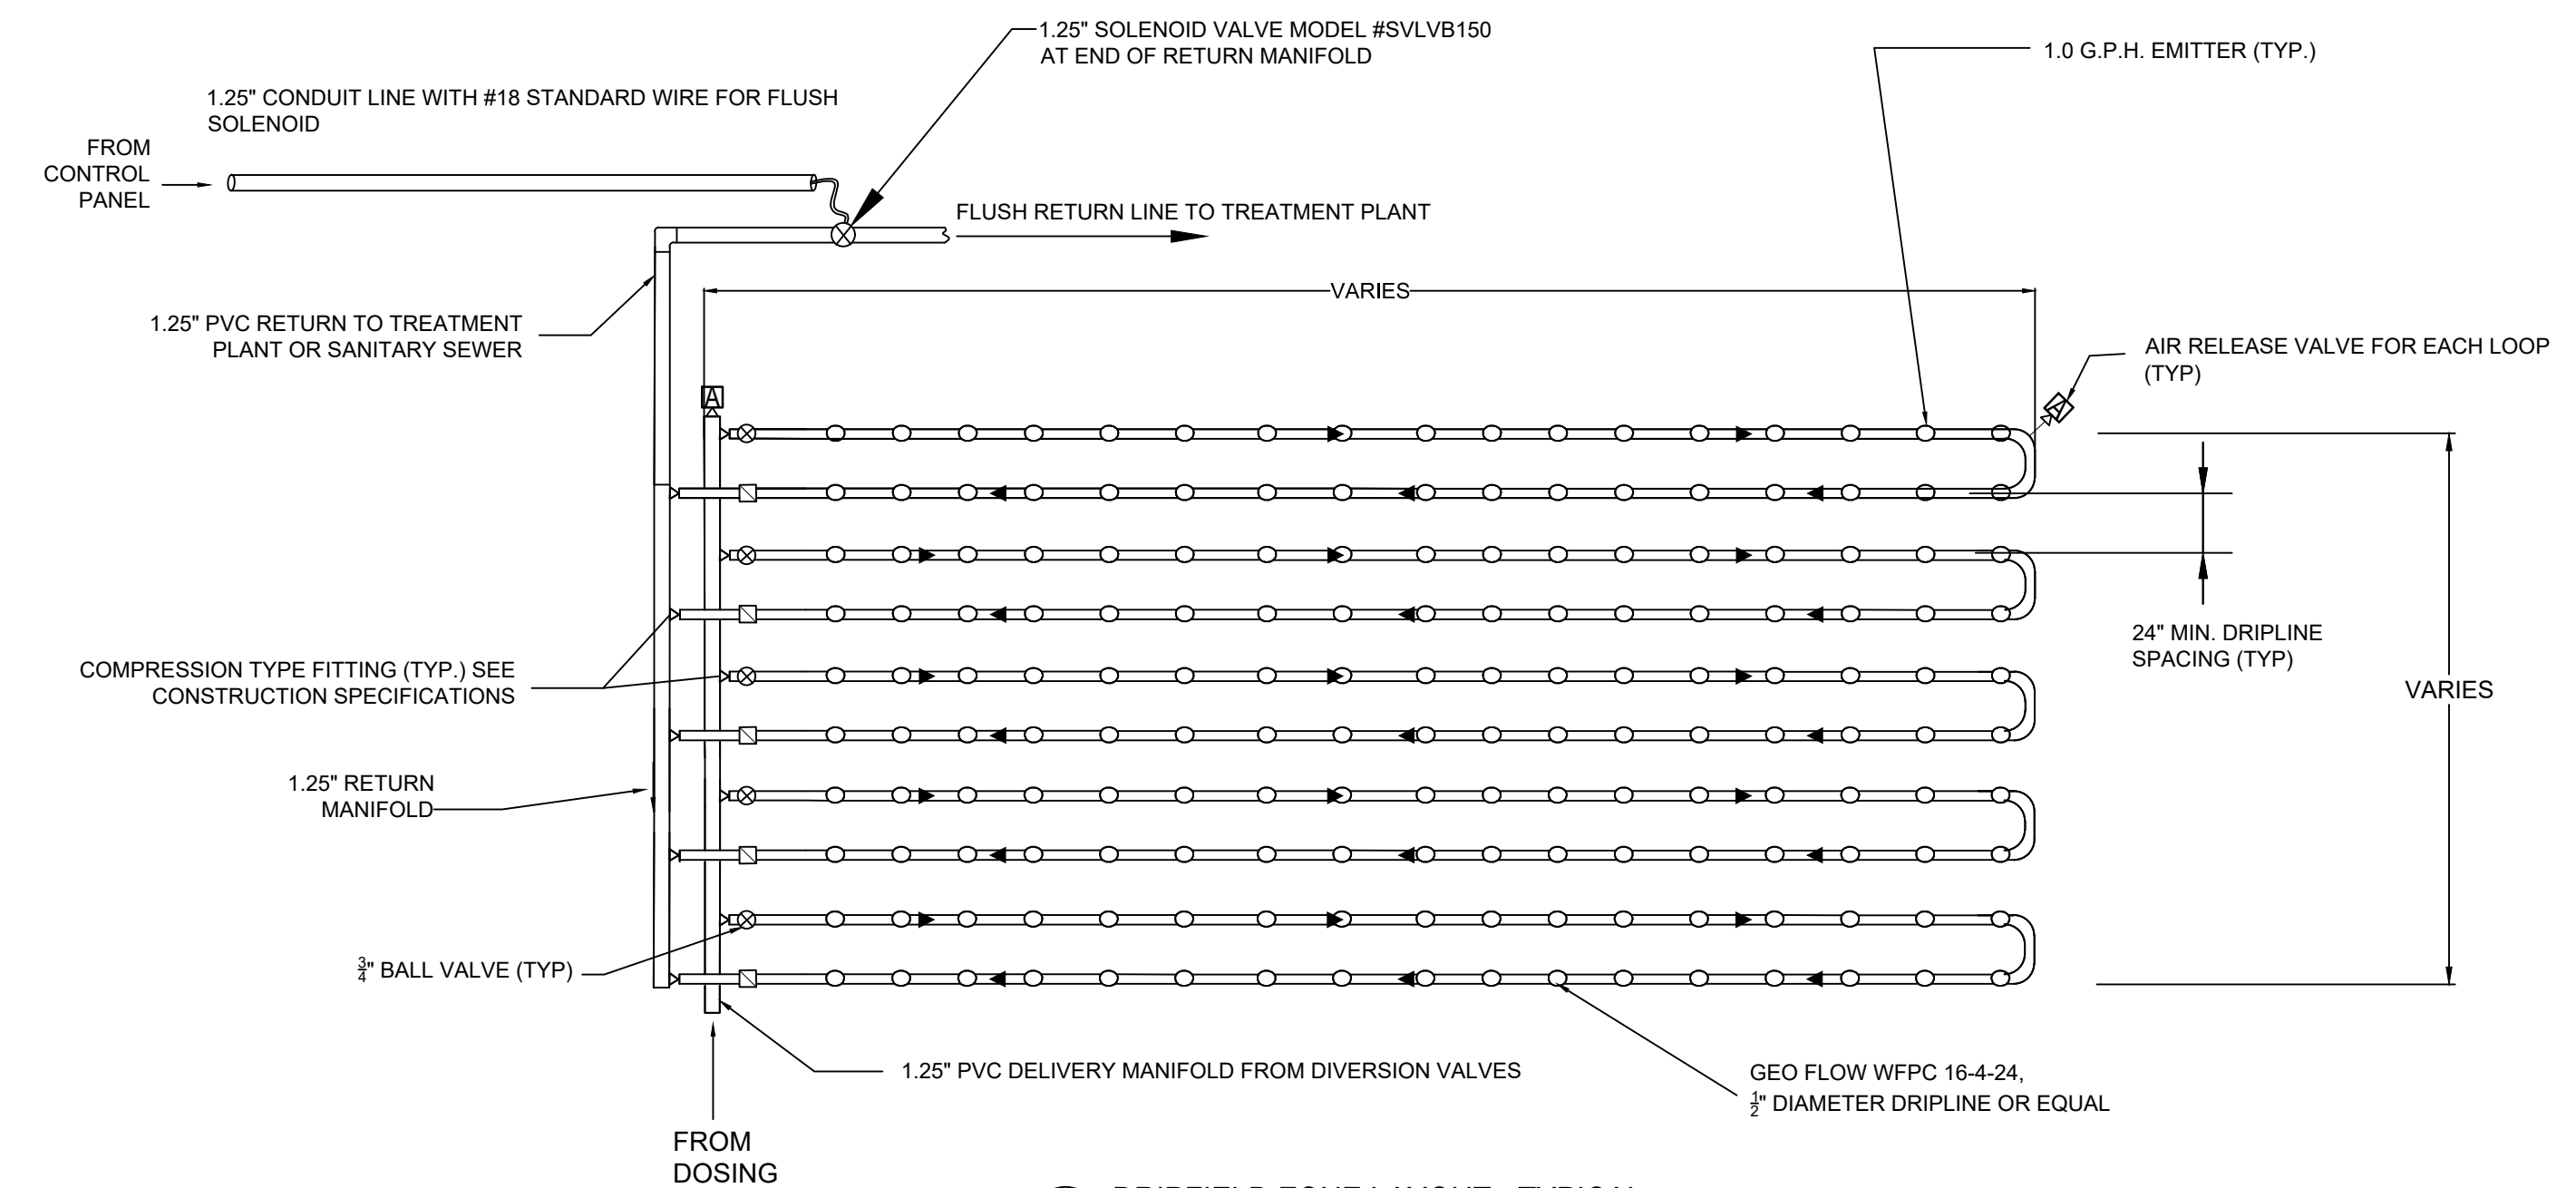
1.25" SOLENOID VALVE MODEL #SVLVB150
AT END OF RETURN MANIFOLD

1.0 G.P.H. EMITTER (TYP.)

1.25" CONDUIT LINE WITH #18 STANDARD WIRE FOR FLUSH SOLENOID

FROM CONTROL PANEL

FLUSH RETURN LINE TO TREATMENT PLANT

VARIES

1.25" PVC RETURN TO TREATMENT PLANT OR SANITARY SEWER

AIR RELEASE VALVE FOR EACH LOOP (TYP)

A

24" MIN. DRIPLINE SPACING (TYP)

COMPRESSION TYPE FITTING (TYP.) SEE CONSTRUCTION SPECIFICATIONS

VARIES

1.25" RETURN MANIFOLD

$\frac{3}{4}$" BALL VALVE (TYP)

1.25" PVC DELIVERY MANIFOLD FROM DIVERSION VALVES

GEO FLOW WFPC 16-4-24,
$\frac{1}{2}$" DIAMETER DRIPLINE OR EQUAL

FROM DOSING

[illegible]